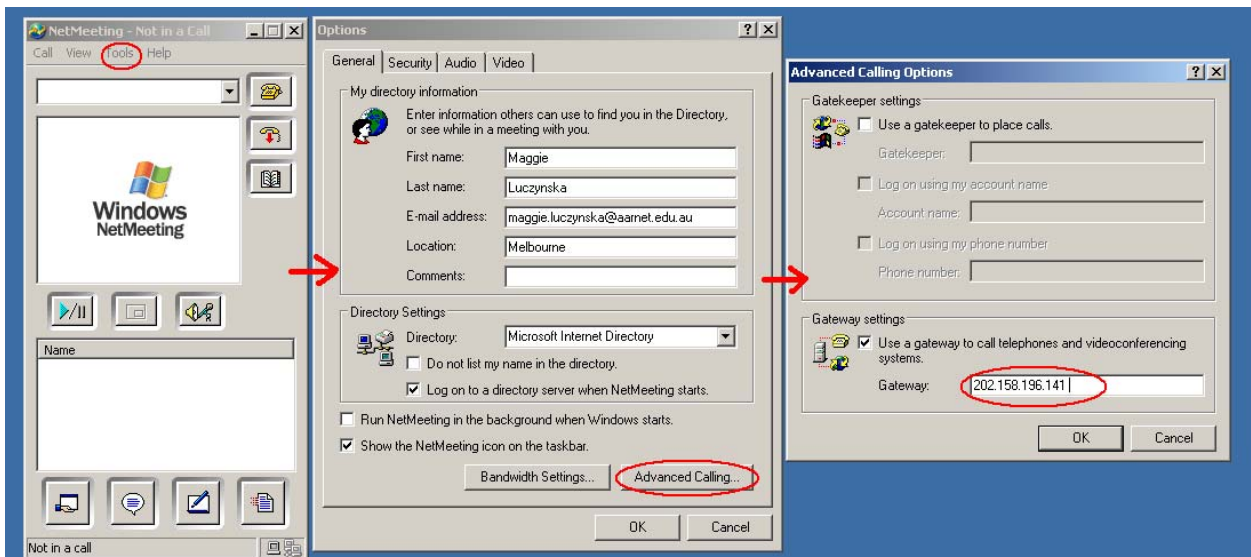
NetMeeting - Not in a Call

Call View Tools Help

Windows NetMeeting

Name

Not in a call

Options

General | Security | Audio | Video

My directory information

Enter information others can use to find you in the Directory, or see while in a meeting with you.

First name: Maggie

Last name: Luczynska

E-mail address: maggie.luczynska@aarnet.edu.au

Location: Melbourne

Comments:

Directory Settings

Directory: Microsoft Internet Directory

Do not list my name in the directory.

Log on to a directory server when NetMeeting starts.

Run NetMeeting in the background when Windows starts.

Show the NetMeeting icon on the taskbar.

Bandwidth Settings...

Advanced Calling...

OK

Cancel

Advanced Calling Options

Gatekeeper settings

Use a gatekeeper to place calls.

Gatekeeper:

Log on using my account name

Account name:

Log on using my phone number

Phone number:

Gateway settings

Use a gateway to call telephones and videoconferencing systems.

Gateway: 202.158.196.141

OK

Cancel